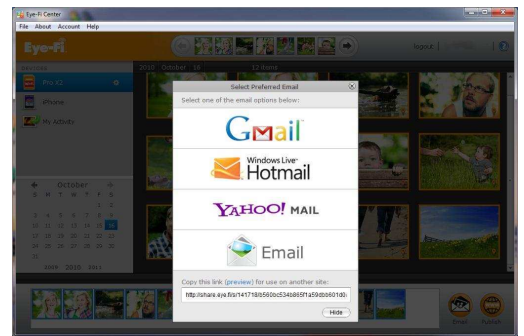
Eye-Fi Center

File About Account Help

Eye-Fi

logout

Pro X2

iPhone

My Activity

2010 October 16

12 items

October

S M T W T F S

1 2

3 4 5 6 7 8 9

10 11 12 13 14 15 16

17 18 19 20 21 22 23

24 25 26 27 28 29 30

31

2009 2010 2011

Select Preferred Email

Select one of the email options below:

Gmail

Windows Live Hotmail

YAHOO! MAIL

Email

Copy this link (preview) for use on another site:

http://share.eye.fi/s/14171 8b560cc534b865f1a59db661d0

Hide

Email

Publish